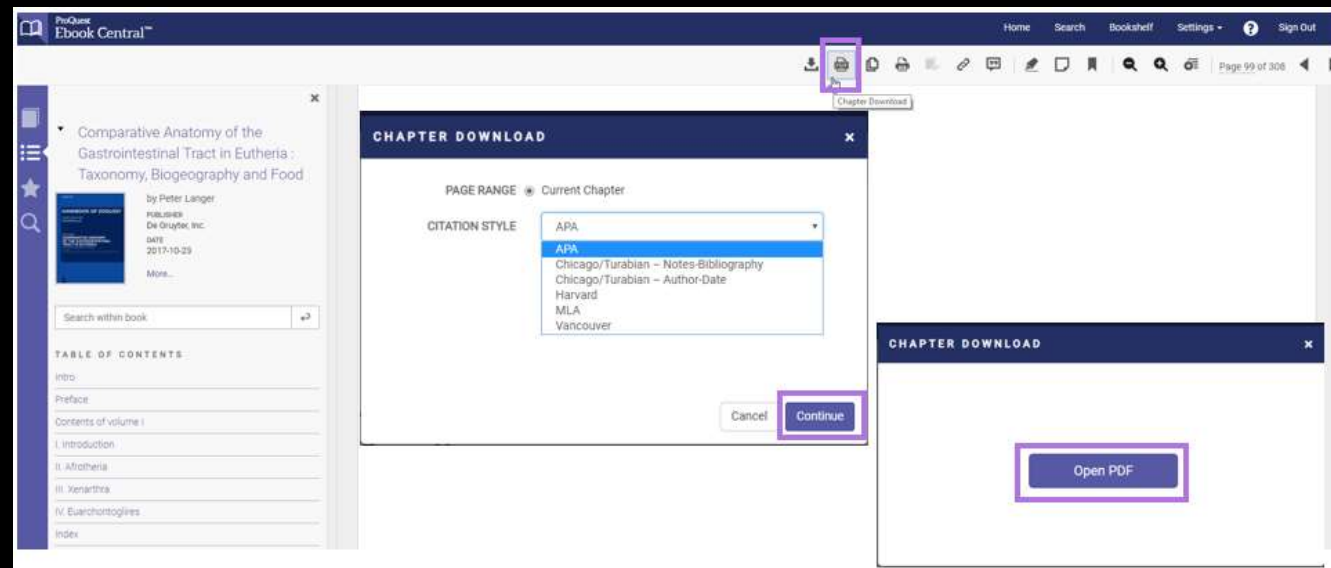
ProQuest Ebook Central™

Home Search Bookshelf Settings ▾ ? Sign Out

Chapter Download

Page 99 of 308

×

Comparative Anatomy of the Gastrointestinal Tract in Eutheria : Taxonomy, Biogeography and Food

by Peter Langer

PUBLISHER
De Gruyter, Inc.

DATE
2017-10-25

More...

Search within book

TABLE OF CONTENTS

Intro

Preface

Contents of volume I

I. Introduction

II. Afrotheria

III. Xenarthra

IV. Euarchontoglires

Index

CHAPTER DOWNLOAD ×

PAGE RANGE Current Chapter

CITATION STYLE APA

APA
Chicago/Turabian – Notes-Bibliography
Chicago/Turabian – Author-Date
Harvard
MLA
Vancouver

Cancel Continue

CHAPTER DOWNLOAD ×

Open PDF